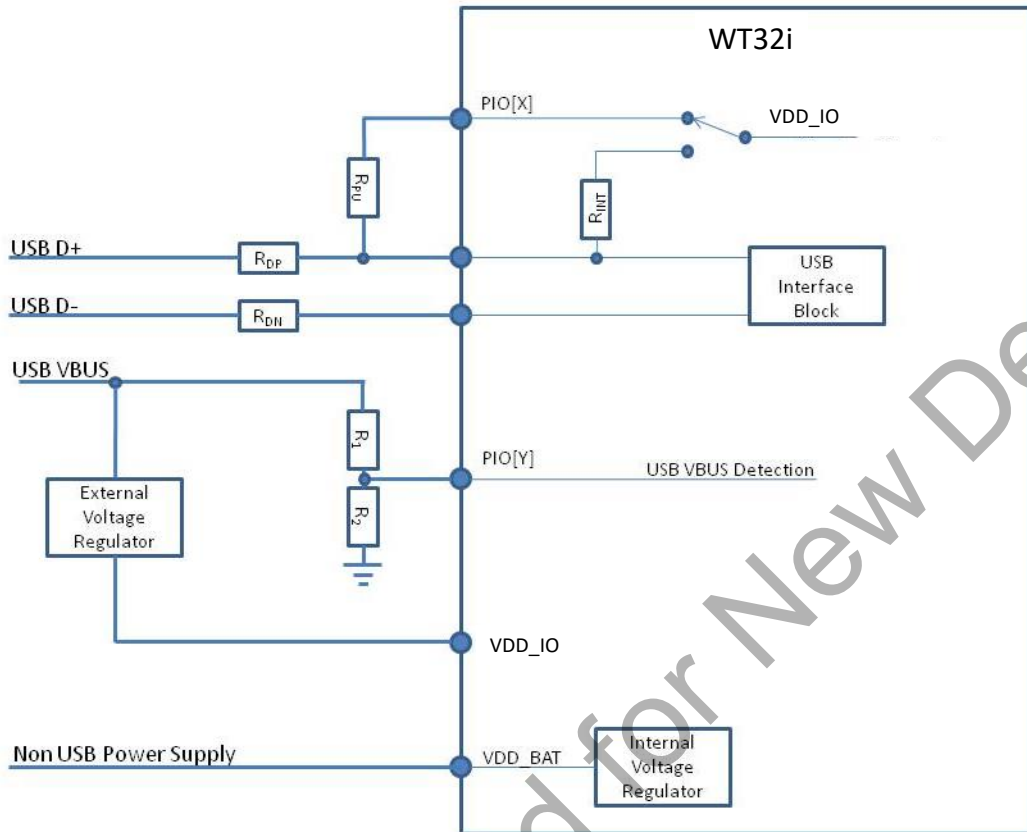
WT32i

PIO[X]

VDD_IO

$R_{PU}$

$R_{INT}$

USB D+

$R_{DP}$

USB Interface Block

USB D-

$R_{DN}$

USB VBUS

$R_1$

PIO[Y]

USB VBUS Detection

External Voltage Regulator

$R_2$

VDD_IO

Non USB Power Supply

VDD_BAT

Internal Voltage Regulator

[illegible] for New De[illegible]